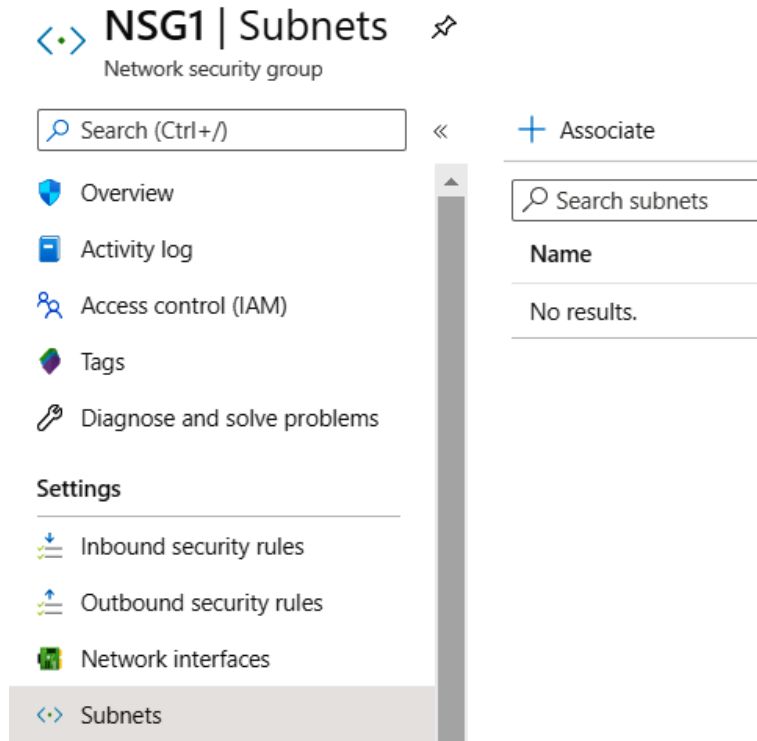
NSG1 | Subnets
Network security group

Search (Ctrl+/)

«

Overview
Activity log
Access control (IAM)
Tags
Diagnose and solve problems

Settings
Inbound security rules
Outbound security rules
Network interfaces
Subnets

+ Associate

Search subnets

| Name |
|---|
| No results. |